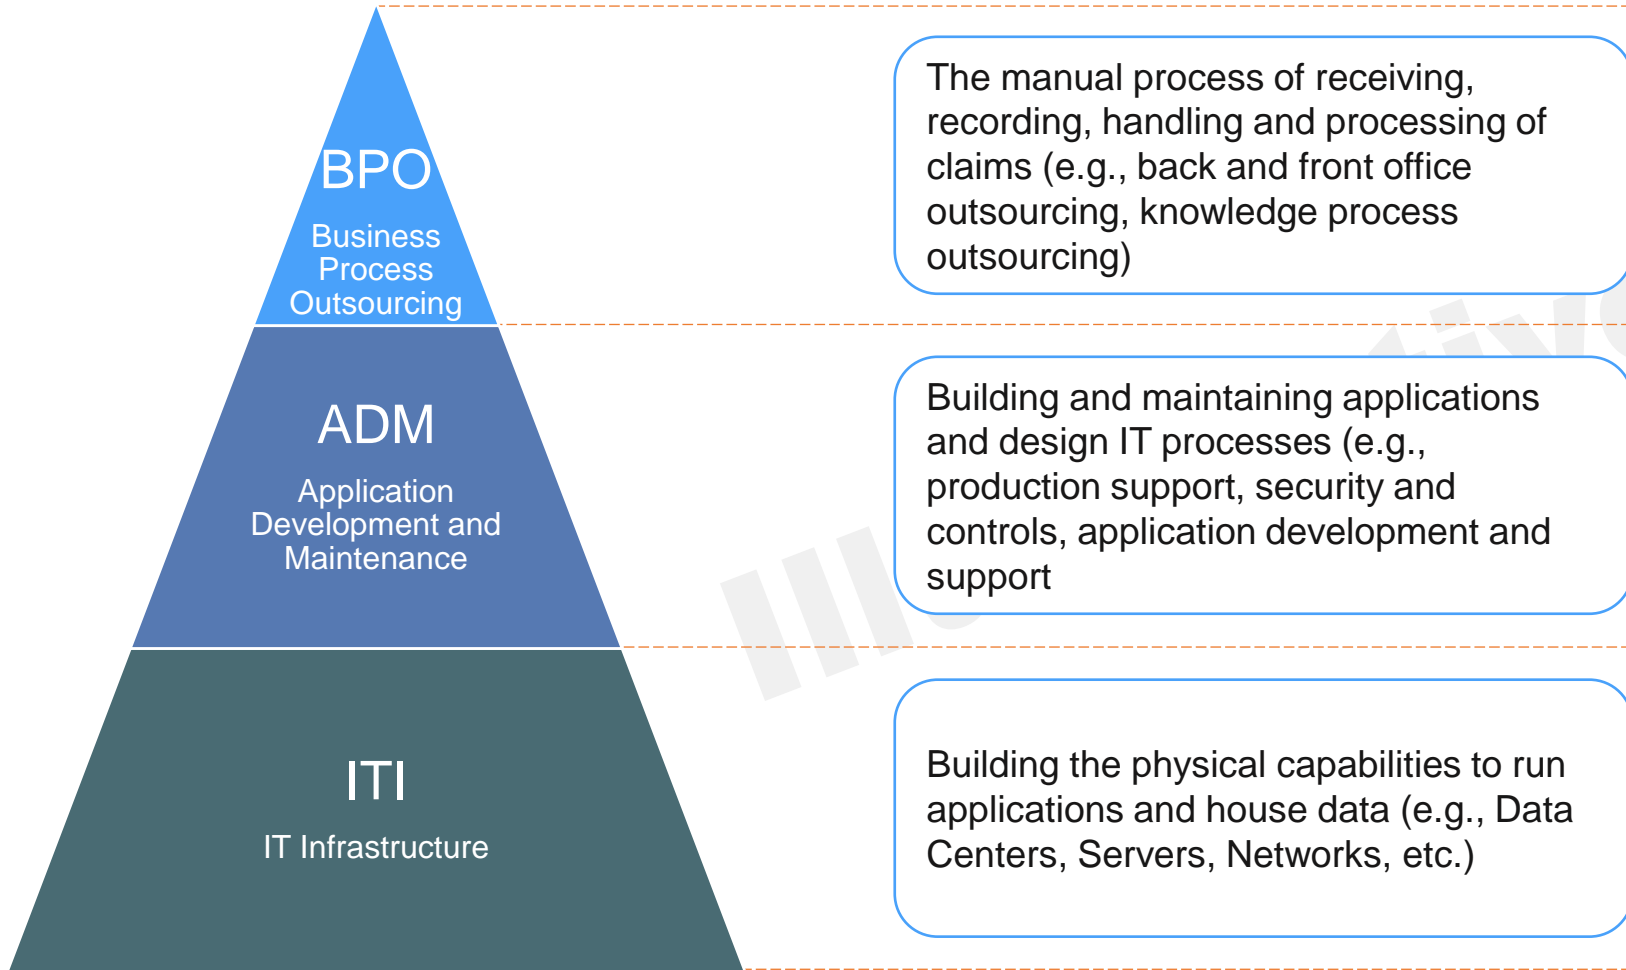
BPO

Business Process Outsourcing

The manual process of receiving, recording, handling and processing of claims (e.g., back and front office outsourcing, knowledge process outsourcing)

ADM

Application Development and Maintenance

Building and maintaining applications and design IT processes (e.g., production support, security and controls, application development and support

ITI

IT Infrastructure

Building the physical capabilities to run applications and house data (e.g., Data Centers, Servers, Networks, etc.)